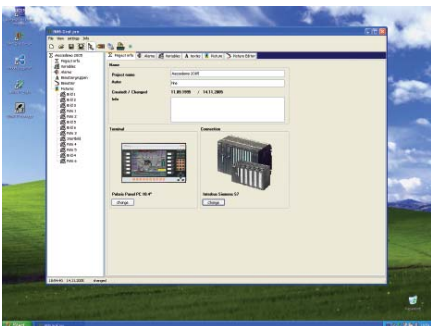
File View Settings Help

Project info | Alarms | Variables | Action | Pictures | Picture Editor

Name

Project name: Anzeideno (3VP)

Author: Pins

Created / Changed: 11.08.1998 / 14.11.2005

Info

Terminal

Connection

Change

Change

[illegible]